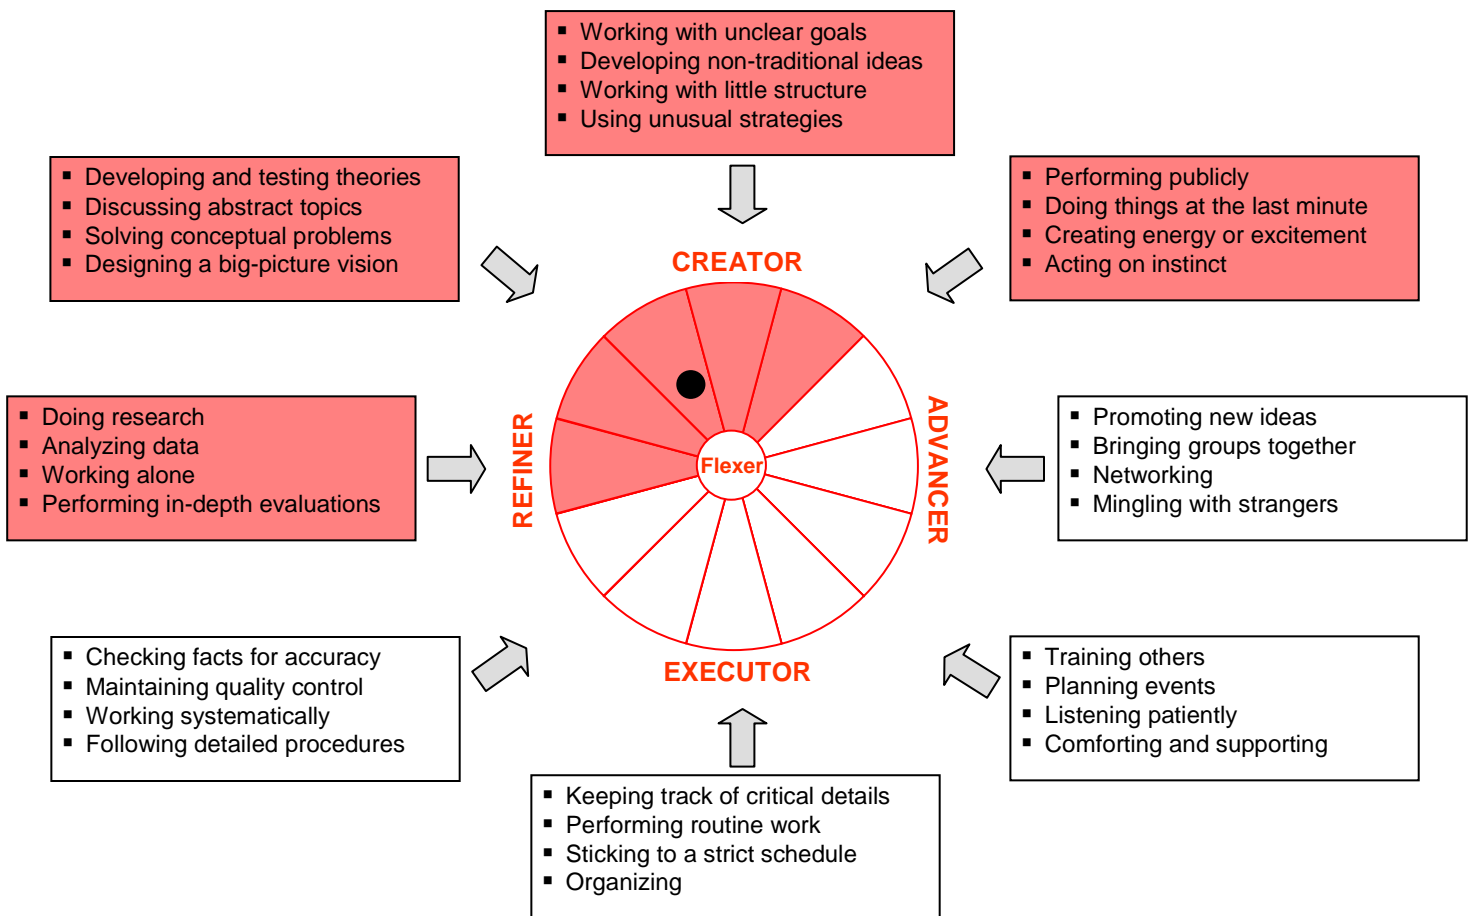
- Working with unclear goals
- Developing non-traditional ideas
- Working with little structure
- Using unusual strategies

- Developing and testing theories
- Discussing abstract topics
- Solving conceptual problems
- Designing a big-picture vision

- Performing publicly
- Doing things at the last minute
- Creating energy or excitement
- Acting on instinct

CREATOR

- Doing research
- Analyzing data
- Working alone
- Performing in-depth evaluations

REFINER

Flexer

ADVANCER

- Promoting new ideas
- Bringing groups together
- Networking
- Mingling with strangers

- Checking facts for accuracy
- Maintaining quality control
- Working systematically
- Following detailed procedures

EXECUTOR

- Training others
- Planning events
- Listening patiently
- Comforting and supporting

- Keeping track of critical details
- Performing routine work
- Sticking to a strict schedule
- Organizing